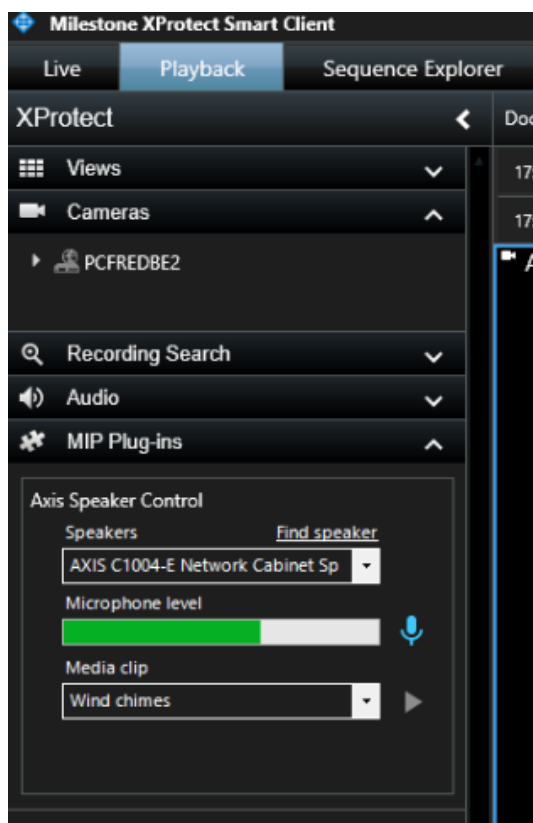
Milestone XProtect Smart Client

Live
Playback
Sequence Explorer

XProtect
Doc

Views
17

Cameras
17

PCFREDBE2

A

Recording Search

Audio

MIP Plug-ins

Axis Speaker Control

Speakers
Find speaker

AXIS C1004-E Network Cabinet Sp

Microphone level

Media clip

Wind chimes